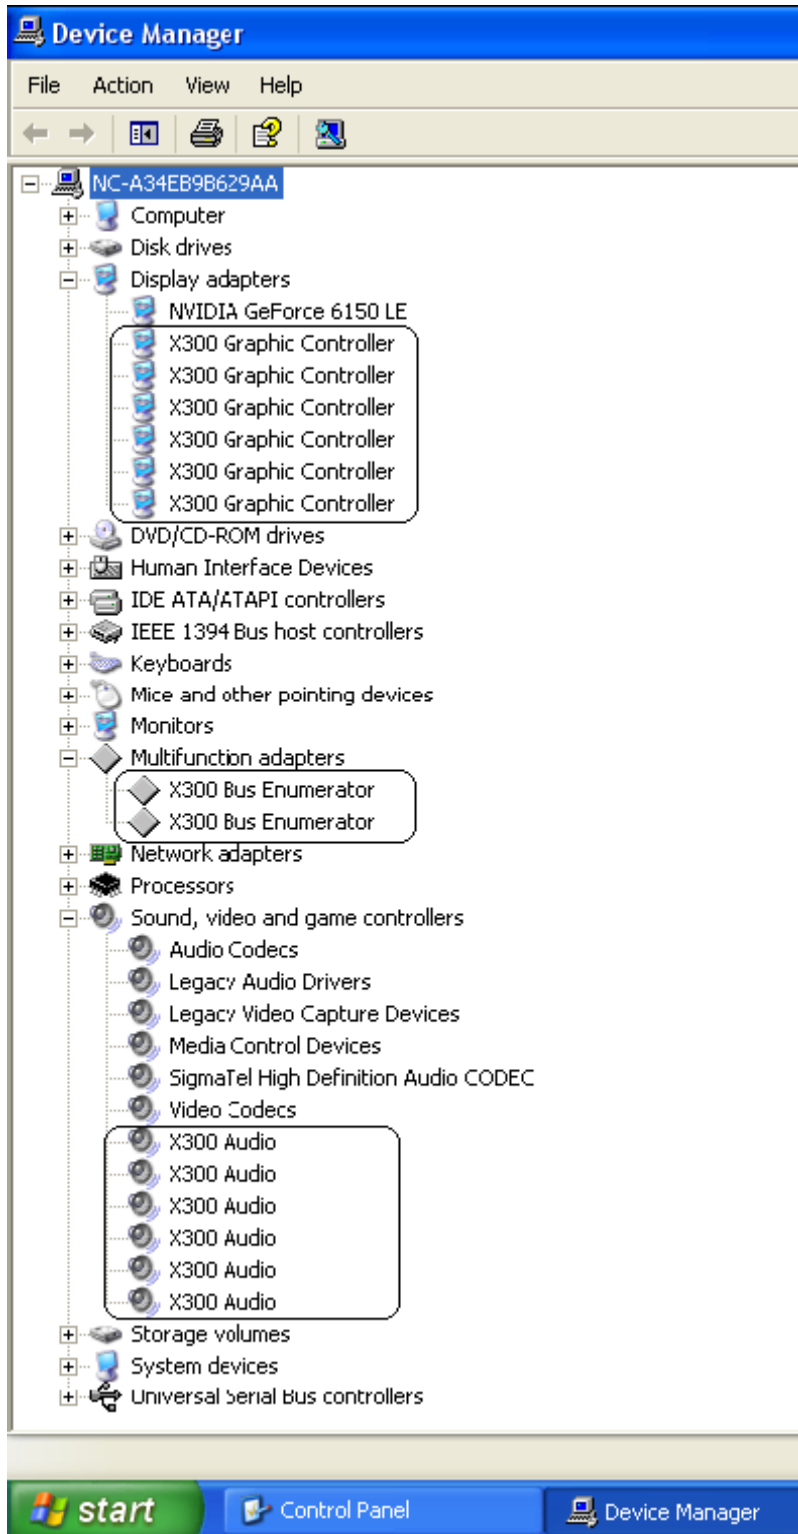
Device Manager

File Action View Help

NC-A34EB9B629AA
Computer
Disk drives
Display adapters
NVIDIA GeForce 6150 LE
X300 Graphic Controller
X300 Graphic Controller
X300 Graphic Controller
X300 Graphic Controller
X300 Graphic Controller
X300 Graphic Controller
DVD/CD-ROM drives
Human Interface Devices
IDE ATA/ATAPI controllers
IEEE 1394 Bus host controllers
Keyboards
Mice and other pointing devices
Monitors
Multifunction adapters
X300 Bus Enumerator
X300 Bus Enumerator
Network adapters
Processors
Sound, video and game controllers
Audio Codecs
Legacy Audio Drivers
Legacy Video Capture Devices
Media Control Devices
SigmaTel High Definition Audio CODEC
Video Codecs
X300 Audio
X300 Audio
X300 Audio
X300 Audio
X300 Audio
X300 Audio
Storage volumes
System devices
Universal Serial Bus controllers

start
Control Panel
Device Manager